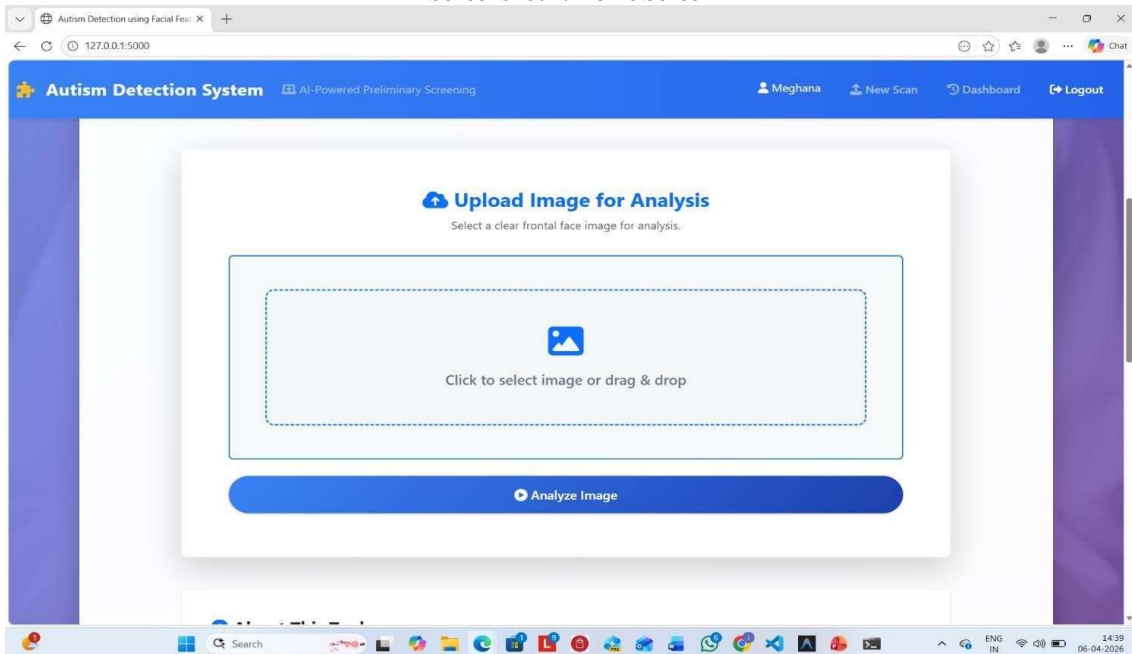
Autism Detection using Facial Feat ×
127.0.0.1:5000
Chat

Autism Detection System AI-Powered Preliminary Screening
Meghana New Scan Dashboard Logout

Upload Image for Analysis
Select a clear frontal face image for analysis.

Click to select image or drag & drop

Analyze Image

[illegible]

Search
ENG IN
14:39
06-04-2026